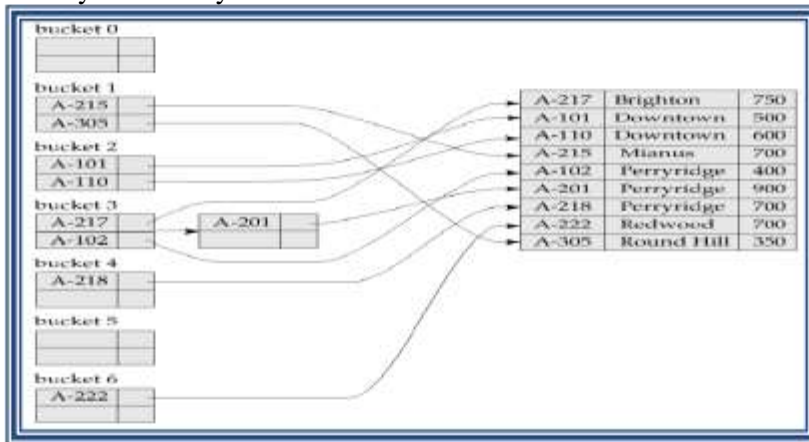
bucket 0

bucket 1
A-215
A-305

bucket 2
A-101
A-110

bucket 3
A-217
A-102

A-201

bucket 4
A-218

bucket 5

bucket 6
A-222

| A-217 | Brighton | 750 |
|---|---|---|
| A-101 | Downtown | 500 |
| A-110 | Downtown | 600 |
| A-215 | Mianus | 700 |
| A-102 | Perryridge | 400 |
| A-201 | Perryridge | 900 |
| A-218 | Perryridge | 700 |
| A-222 | Redwood | 700 |
| A-305 | Round Hill | 350 |